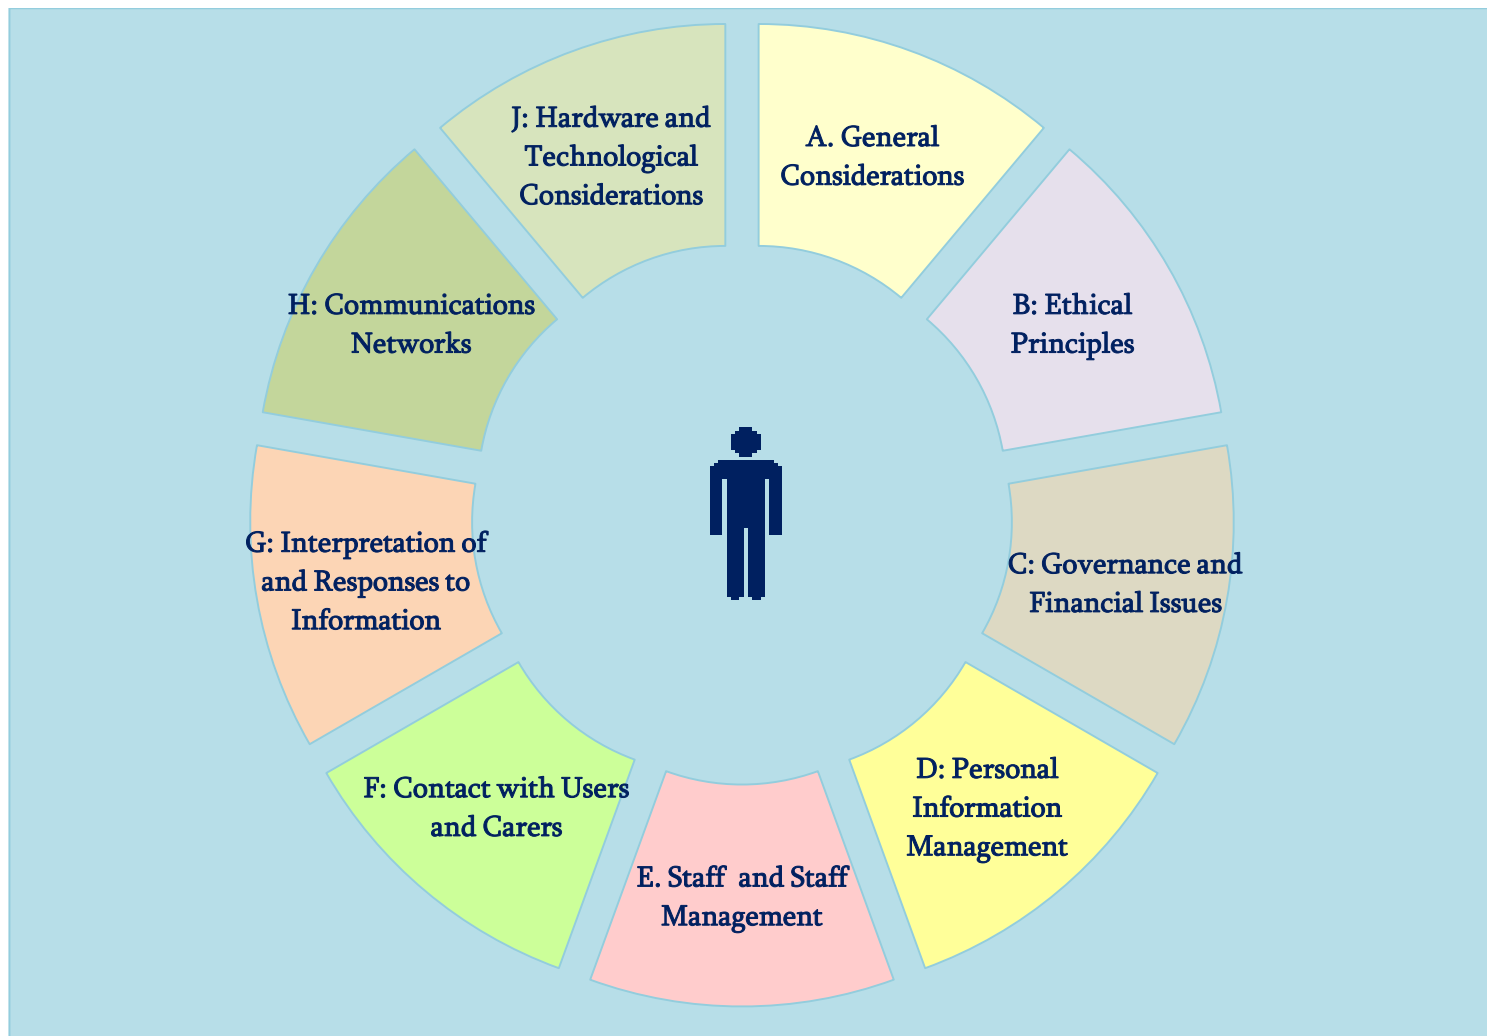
A. General Considerations

B: Ethical Principles

C: Governance and Financial Issues

D: Personal Information Management

E. Staff and Staff Management

F: Contact with Users and Carers

G: Interpretation of and Responses to Information

H: Communications Networks

J: Hardware and Technological Considerations